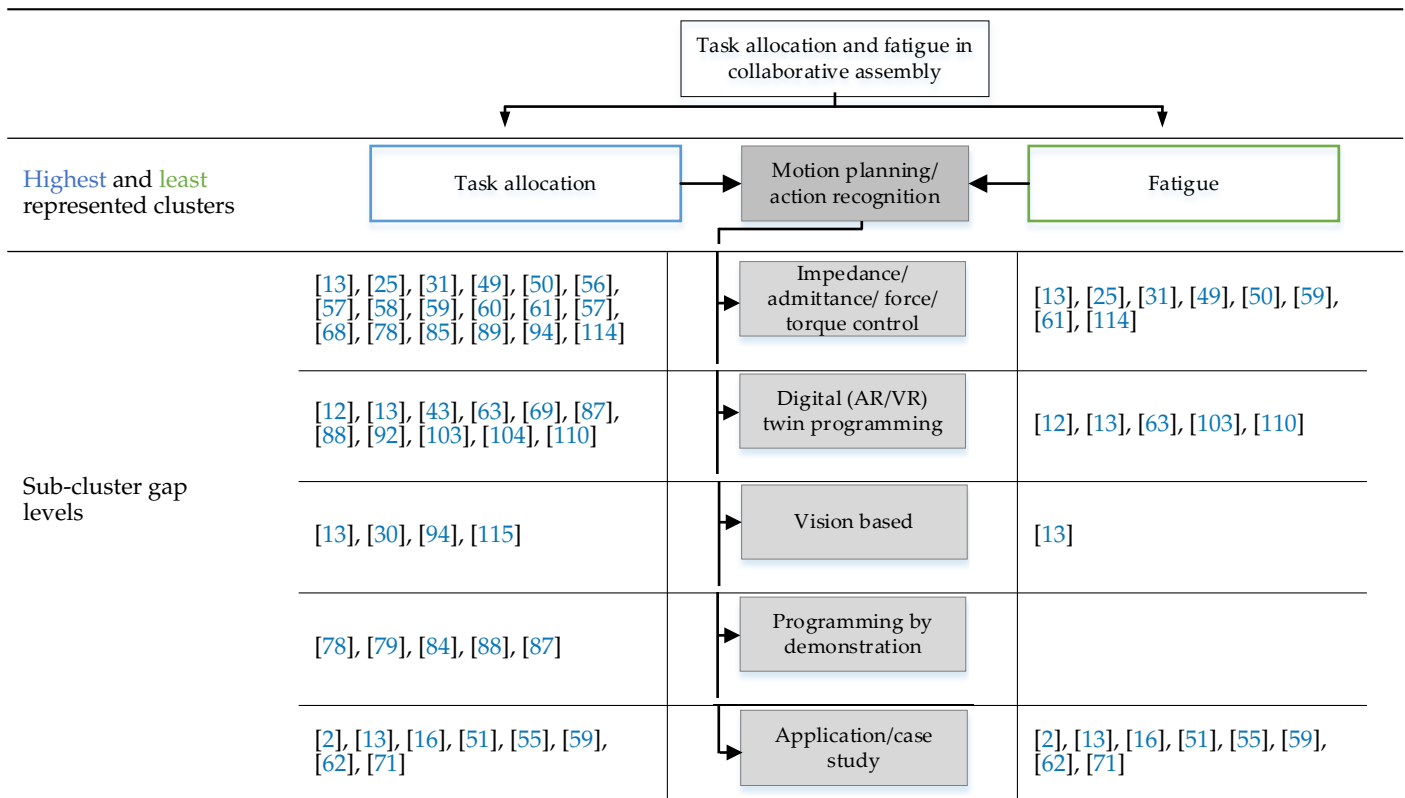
Task allocation and fatigue in collaborative assembly

Highest and least represented clusters

Task allocation

Motion planning/ action recognition

Fatigue

Sub-cluster gap levels

| | | |
|---|---|---|
| [13], [25], [31], [49], [50], [56], [57], [58], [59], [60], [61], [57], [68], [78], [85], [89], [94], [114] | Impedance/ admittance/ force/ torque control | [13], [25], [31], [49], [50], [59], [61], [114] |
| [12], [13], [43], [63], [69], [87], [88], [92], [103], [104], [110] | Digital (AR/VR) twin programming | [12], [13], [63], [103], [110] |
| [13], [30], [94], [115] | Vision based | [13] |
| [78], [79], [84], [88], [87] | Programming by demonstration | |
| [2], [13], [16], [51], [55], [59], [62], [71] | Application/case study | [2], [13], [16], [51], [55], [59], [62], [71] |